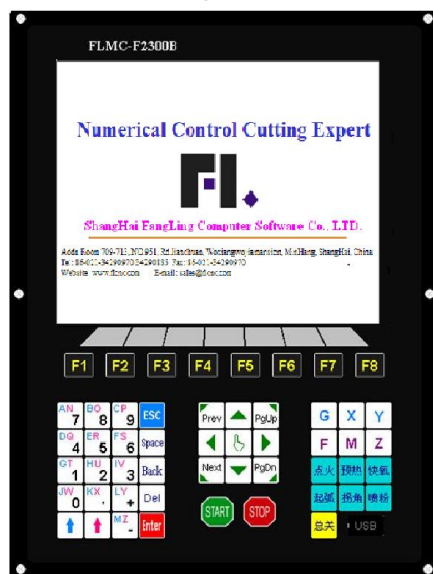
FLMC-F2300B

Numerical Control Cutting Expert

ShangHai FangLing Computer Software Co., LTD.

Add: Room 709-711, NO.951 Rd.Jianchuan, Wuqiangwu Jiancnshu, MinHang, ShangHai, China
Tel: 86-021-34290970 34290135 Fax: 86-021-34290970
Website: www.flcnc.com E-mail: sales@flcnc.com

F1 F2 F3 F4 F5 F6 F7 F8

AN 7 BO 8 CP 9 ESC
DQ 4 ER 5 FS 6 Space
GT 1 HU 2 IV 3 Back
JW 0 KX . LY + Del
MZ - Enter

Prev PgUp
Next PgDn
START STOP

G X Y
F M Z
点火 预热 快氧
起弧 拐角 喷粉
总关 USB